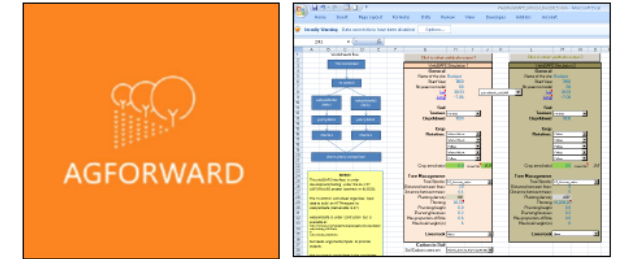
AGFORWARD

Home Insert Page Layout Formulas Data Review View Developer Add-Ins Acrobat

Security Warning Data connections have been disabled Options...

Workflow

Crop production

Tree production

Tree Management

Carbon in Soil

Soil Carbon calculation

General

Stand Year

Tree

Crop

Rotations

Livestock

Crop production

Tree Management